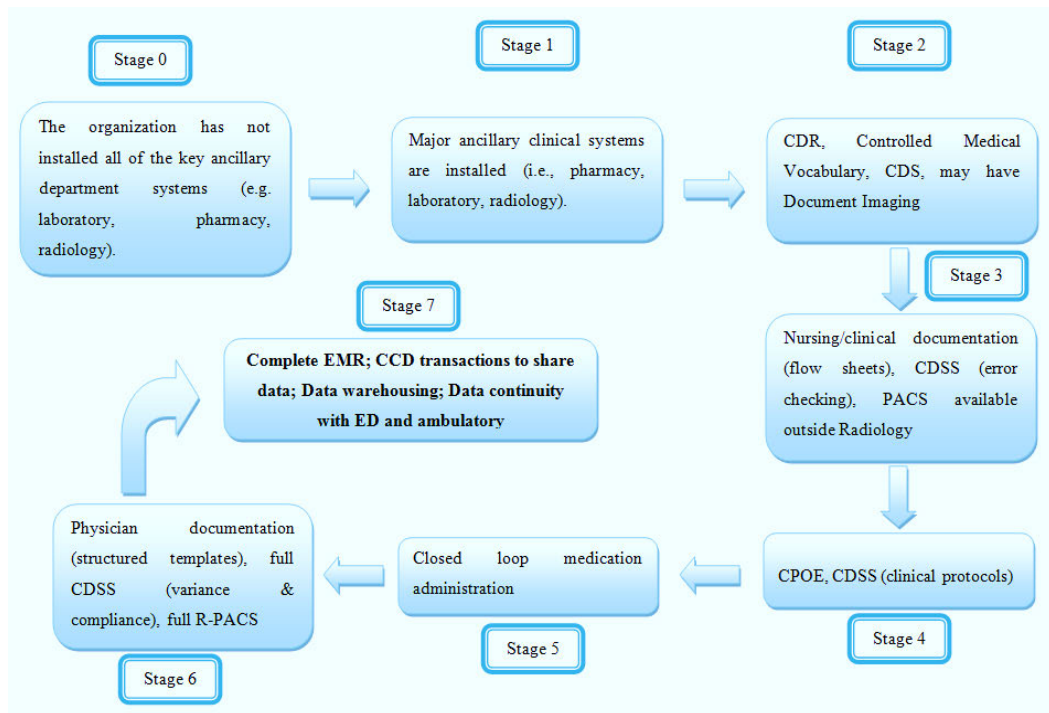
Stage 0

The organization has not installed all of the key ancillary department systems (e.g. laboratory, pharmacy, radiology).

Stage 1

Major ancillary clinical systems are installed (i.e., pharmacy, laboratory, radiology).

Stage 2

CDR, Controlled Medical Vocabulary, CDS, may have Document Imaging

Stage 3

Nursing/clinical documentation (flow sheets), CDSS (error checking), PACS available outside Radiology

Stage 4

CPOE, CDSS (clinical protocols)

Stage 5

Closed loop medication administration

Stage 6

Physician documentation (structured templates), full CDSS (variance & compliance), full R-PACS

Stage 7

Complete EMR; CCD transactions to share data; Data warehousing; Data continuity with ED and ambulatory